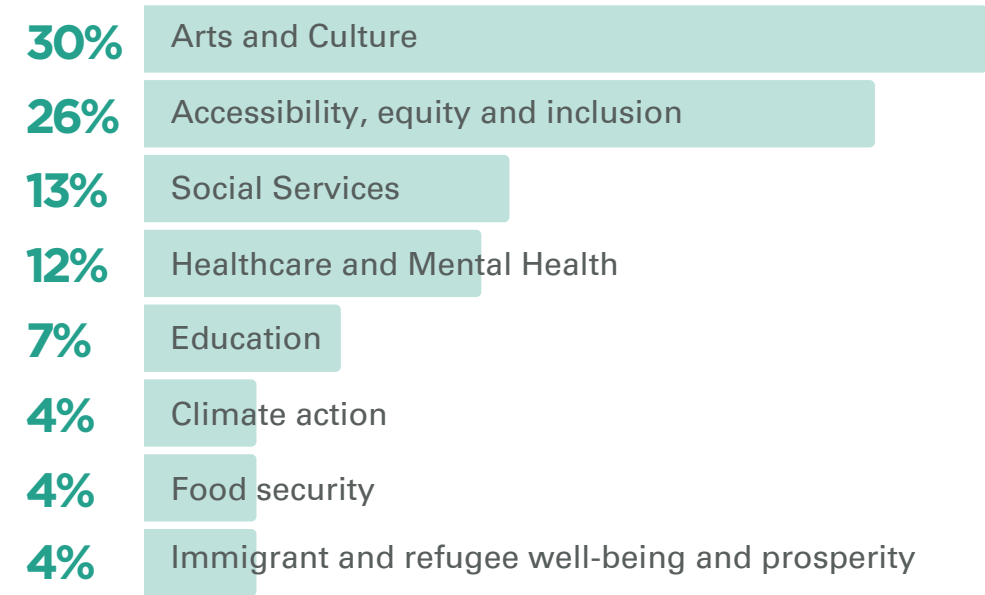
30% Arts and Culture

26% Accessibility, equity and inclusion

13% Social Services

12% Healthcare and Mental Health

7% Education

4% Climate action

4% Food security

4% Immigrant and refugee well-being and prosperity